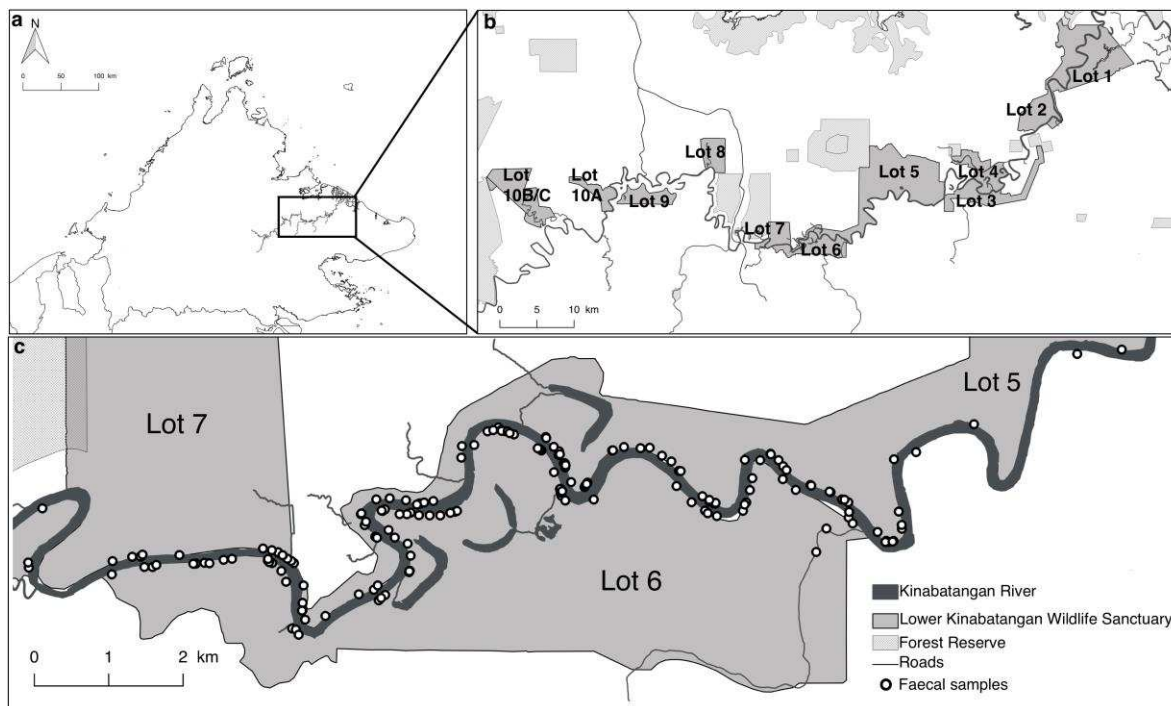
a
N
0 50 100 km

b
Lot 1
Lot 2
Lot 8
Lot 10B/C
Lot 10A
Lot 9
Lot 5
Lot 4
Lot 3
Lot 7
Lot 6
0 5 10 km

c
Lot 7
Lot 5
Lot 6
Kinabatangan River
Lower Kinabatangan Wildlife Sanctuary
Forest Reserve
Roads
Faecal samples
0 1 2 km